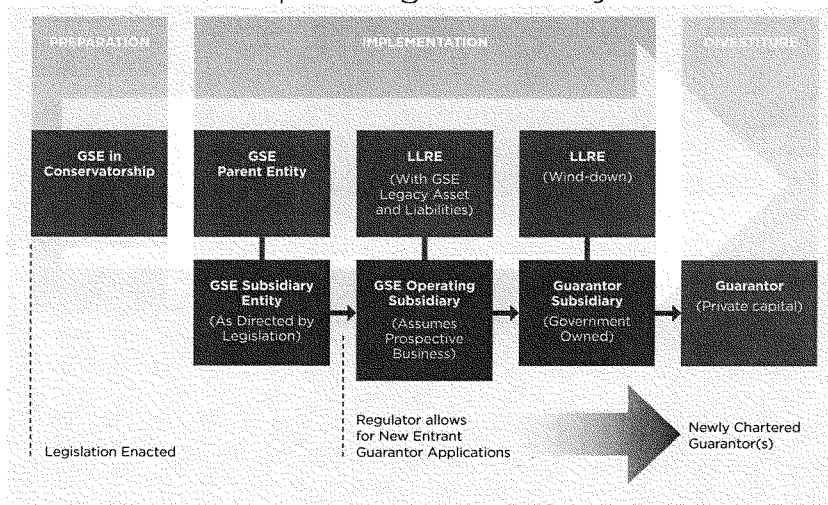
PREPARATION

IMPLEMENTATION

DIVESTITURE

GSE in Conservatorship

GSE Parent Entity

LLRE (With GSE Legacy Asset and Liabilities)

LLRE (Wind-down)

GSE Subsidiary Entity (As Directed by Legislation)

GSE Operating Subsidiary (Assumes Prospective Business)

Guarantor Subsidiary (Government Owned)

Guarantor (Private capital)

Legislation Enacted

Regulator allows for New Entrant Guarantor Applications

Newly Chartered Guarantor(s)